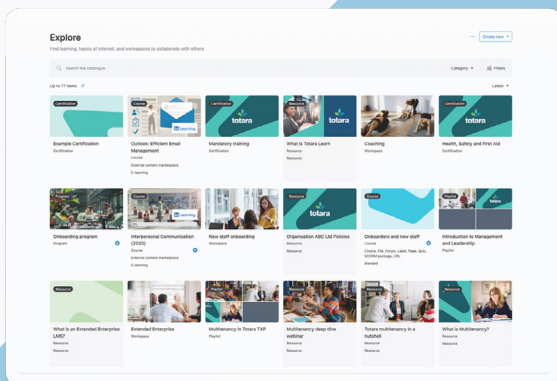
Explore

Find learning, topics of interest, and workspaces to collaborate with others

··· Create new

Search the catalogue

Category Filters

Up to 17 items

Latest

Certification
Example Certification
Certification

Course
Outlook: Efficient Email Management
Course
External content marketplace
E-learning

Certification
Mandatory training
Certification

Resource
What is Totara Learn
Resource

Coaching
Workspace

Certification
Health, Safety and First Aid
Certification

Program
Onboarding program
Program

Course
Interpersonal Communication (2020)
Course
External content marketplace
E-learning

New staff onboarding
Workspace

Resource
Organisation ABC Ltd Policies
Resource

Course
Onboarders and new staff
Course
Choice, File, Forum, Label, Page, Quiz, SCORM package, URL
Blended

Playlist
Introduction to Management and Leadership
Playlist

Resource
What is an Extended Enterprise LMS?
Resource

Extended Enterprise
Workspace

Playlist
Multitenancy in Totara TXP
Playlist

Multitenancy deep dive webinar
Resource

Resource
Totara multitenancy in a nutshell
Resource

Resource
What is Multitenancy?
Resource
Resource